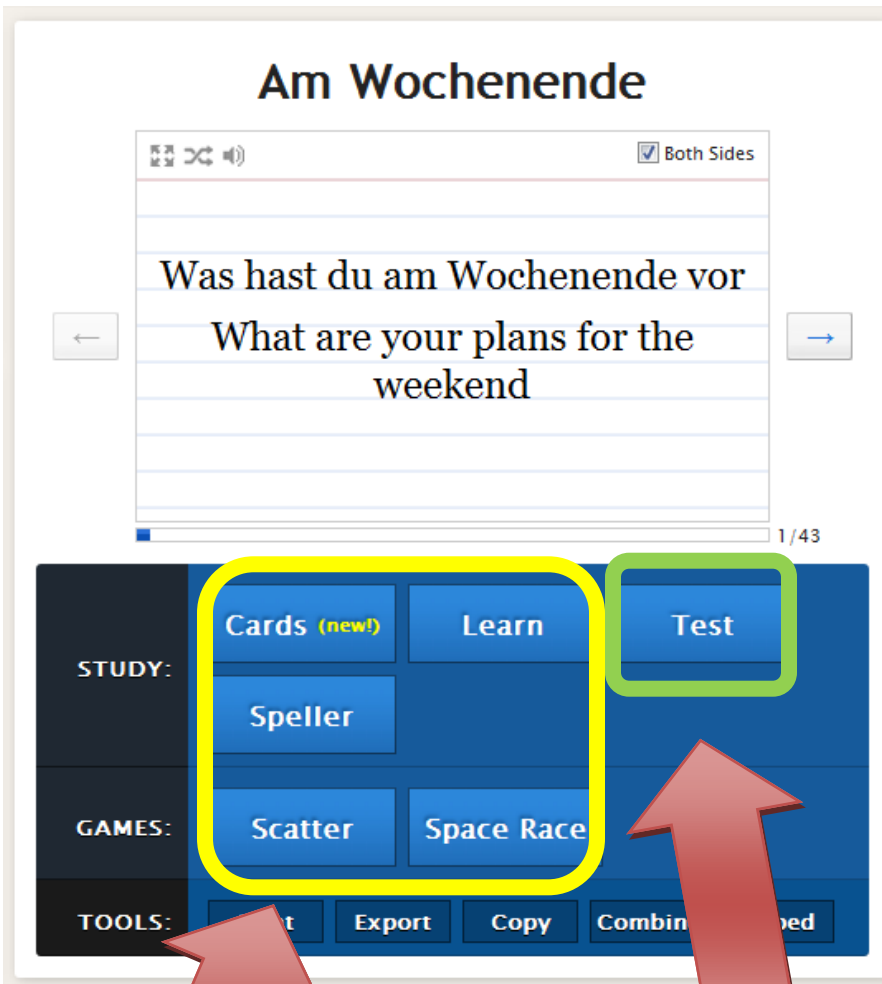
Am Wochenende

Both Sides

Was hast du am Wochenende vor

What are your plans for the weekend

←

→

1/43

STUDY:

Cards (new!)

Learn

Test

Speller

GAMES:

Scatter

Space Race

TOOLS:

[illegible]t

Export

Copy

Combin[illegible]

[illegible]bed